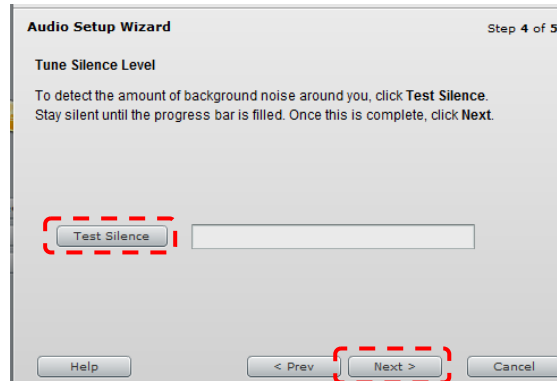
Audio Setup Wizard

Step 4 of 5

Tune Silence Level

To detect the amount of background noise around you, click Test Silence. Stay silent until the progress bar is filled. Once this is complete, click Next.

Test Silence

Help

< Prev

Next >

Cancel